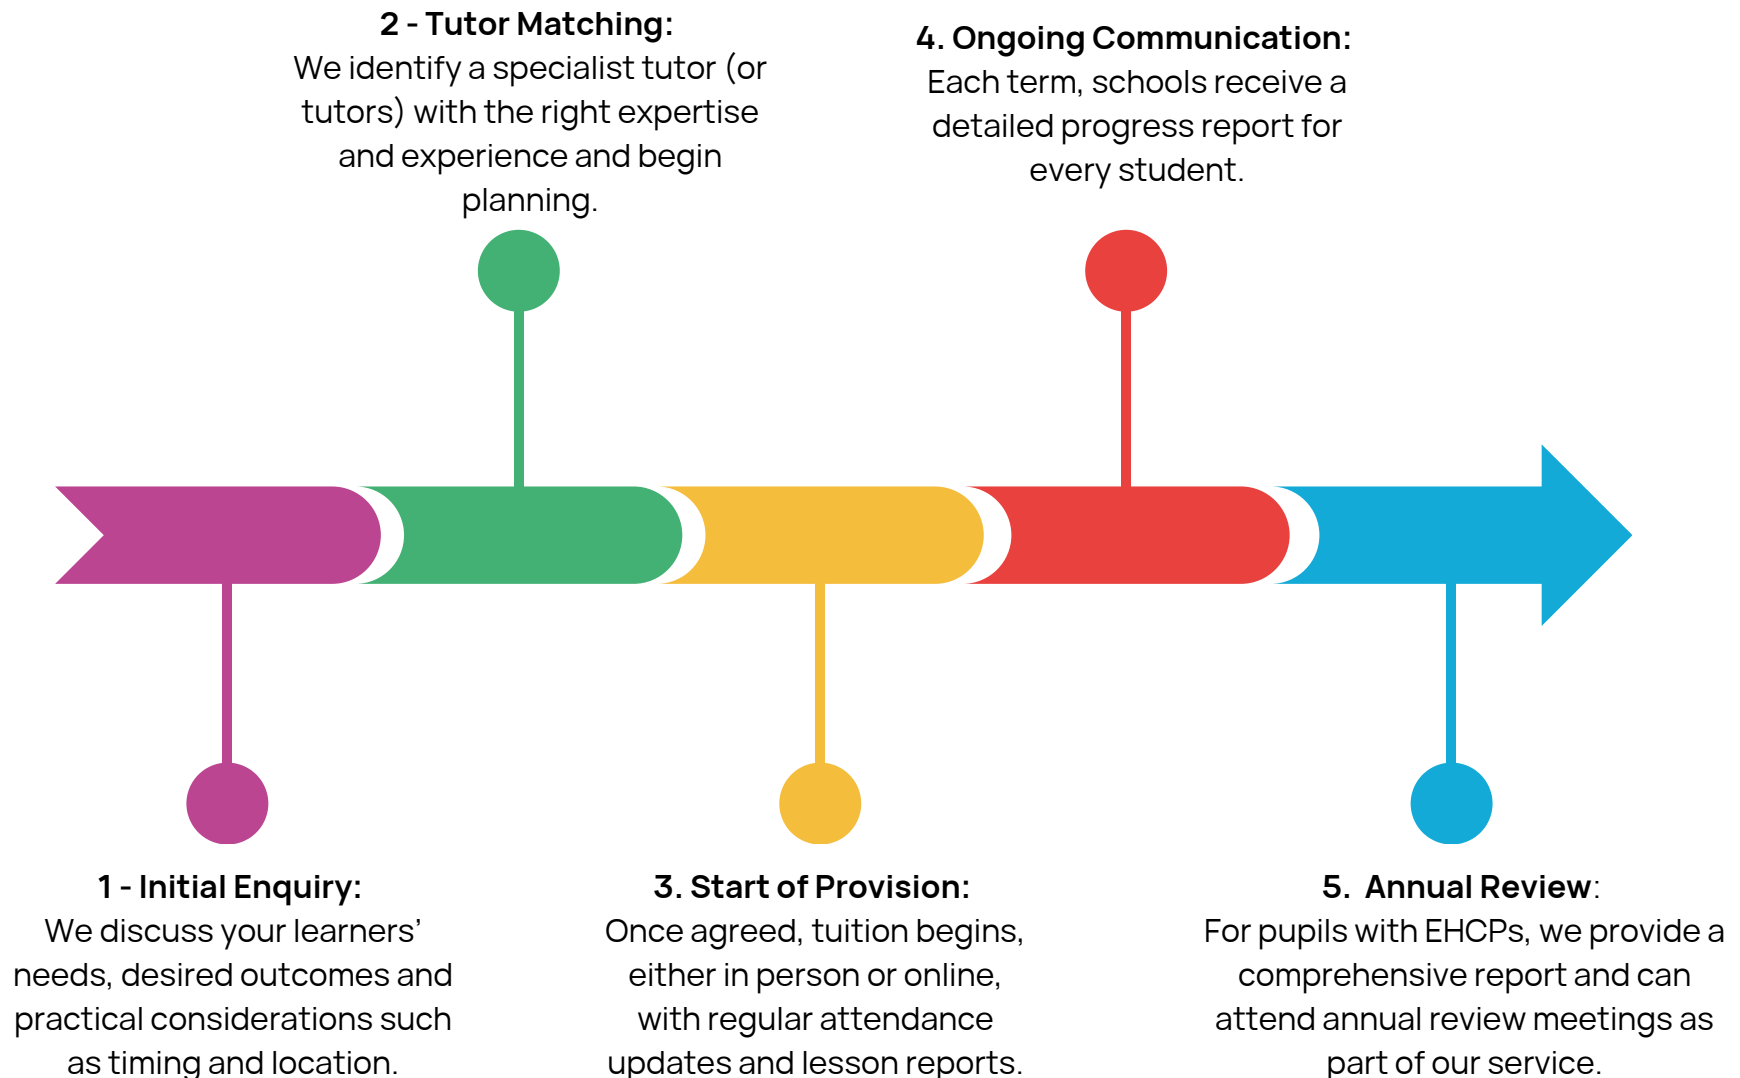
**2 - Tutor Matching:**
We identify a specialist tutor (or tutors) with the right expertise and experience and begin planning.

**4. Ongoing Communication:**
Each term, schools receive a detailed progress report for every student.

**1 - Initial Enquiry:**
We discuss your learners' needs, desired outcomes and practical considerations such as timing and location.

**3. Start of Provision:**
Once agreed, tuition begins, either in person or online, with regular attendance updates and lesson reports.

**5. Annual Review**:
For pupils with EHCPs, we provide a comprehensive report and can attend annual review meetings as part of our service.